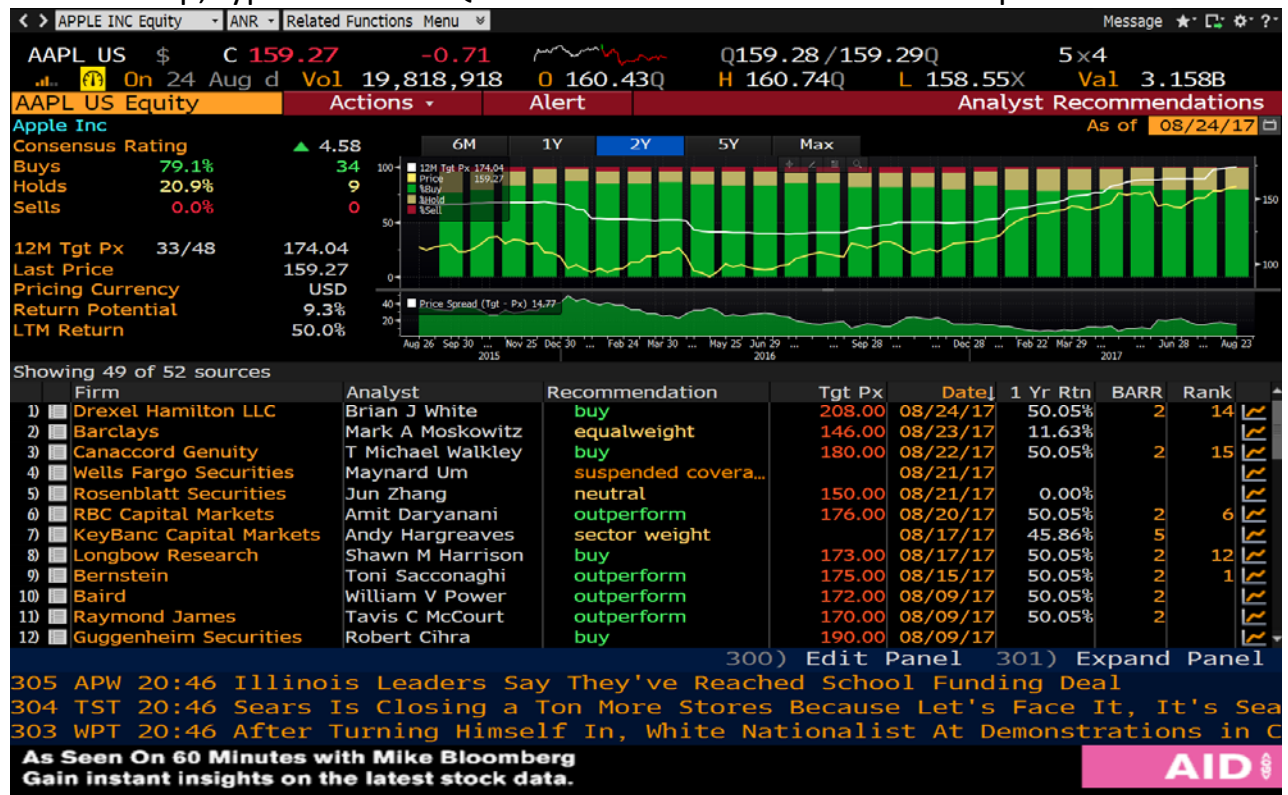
< > APPLE INC Equity ANR Related Functions Menu Message ★ ? -

AAPL US $ C 159.27 -0.71 Q159.28/159.29Q 5×4
On 24 Aug d Vol 19,818,918 O 160.43Q H 160.74Q L 158.55X Val 3.158B

AAPL US Equity Actions Alert Analyst Recommendations

Apple Inc As of 08/24/17
Consensus Rating ▲ 4.58
Buys 79.1% 34
Holds 20.9% 9
Sells 0.0% 0

12M Tgt Px 33/48 174.04
Last Price 159.27
Pricing Currency USD
Return Potential 9.3%
LTM Return 50.0%

6M 1Y 2Y 5Y Max

12M Tgt Px 174.04
Price 159.27
%Buy
%Hold
%Sell

100 50 0 150 100
40 20 Price Spread (Tgt - Px) 14.77

Aug 26 Sep 30 ... Nov 25 Dec 30 ... Feb 24 Mar 30 ... May 25 Jun 29 ... Sep 28 ... Dec 28 ... Feb 22 Mar 29 ... Jun 28 ... Aug 23
2015 2016 2017

Showing 49 of 52 sources

| | Firm | Analyst | Recommendation | Tgt Px | Date | 1 Yr Rtn | BARR | Rank |
|---|---|---|---|---|---|---|---|---|
| 1) | Drexel Hamilton LLC | Brian J White | buy | 208.00 | 08/24/17 | 50.05% | 2 | 14 |
| 2) | Barclays | Mark A Moskowitz | equalweight | 146.00 | 08/23/17 | 11.63% | | |
| 3) | Canaccord Genuity | T Michael Walkley | buy | 180.00 | 08/22/17 | 50.05% | 2 | 15 |
| 4) | Wells Fargo Securities | Maynard Um | suspended covera... | | 08/21/17 | | | |
| 5) | Rosenblatt Securities | Jun Zhang | neutral | 150.00 | 08/21/17 | 0.00% | | |
| 6) | RBC Capital Markets | Amit Daryanani | outperform | 176.00 | 08/20/17 | 50.05% | 2 | 6 |
| 7) | KeyBanc Capital Markets | Andy Hargreaves | sector weight | | 08/17/17 | 45.86% | 5 | |
| 8) | Longbow Research | Shawn M Harrison | buy | 173.00 | 08/17/17 | 50.05% | 2 | 12 |
| 9) | Bernstein | Toni Sacconaghi | outperform | 175.00 | 08/15/17 | 50.05% | 2 | 1 |
| 10) | Baird | William V Power | outperform | 172.00 | 08/09/17 | 50.05% | 2 | |
| 11) | Raymond James | Tavis C McCourt | outperform | 170.00 | 08/09/17 | 50.05% | 2 | |
| 12) | Guggenheim Securities | Robert Cihra | buy | 190.00 | 08/09/17 | | | |

300) Edit Panel 301) Expand Panel
305 APW 20:46 Illinois Leaders Say They've Reached School Funding Deal
304 TST 20:46 Sears Is Closing a Ton More Stores Because Let's Face It, It's Sea
303 WPT 20:46 After Turning Himself In, White Nationalist At Demonstrations in C

As Seen On 60 Minutes with Mike Bloomberg
Gain instant insights on the latest stock data.
AID